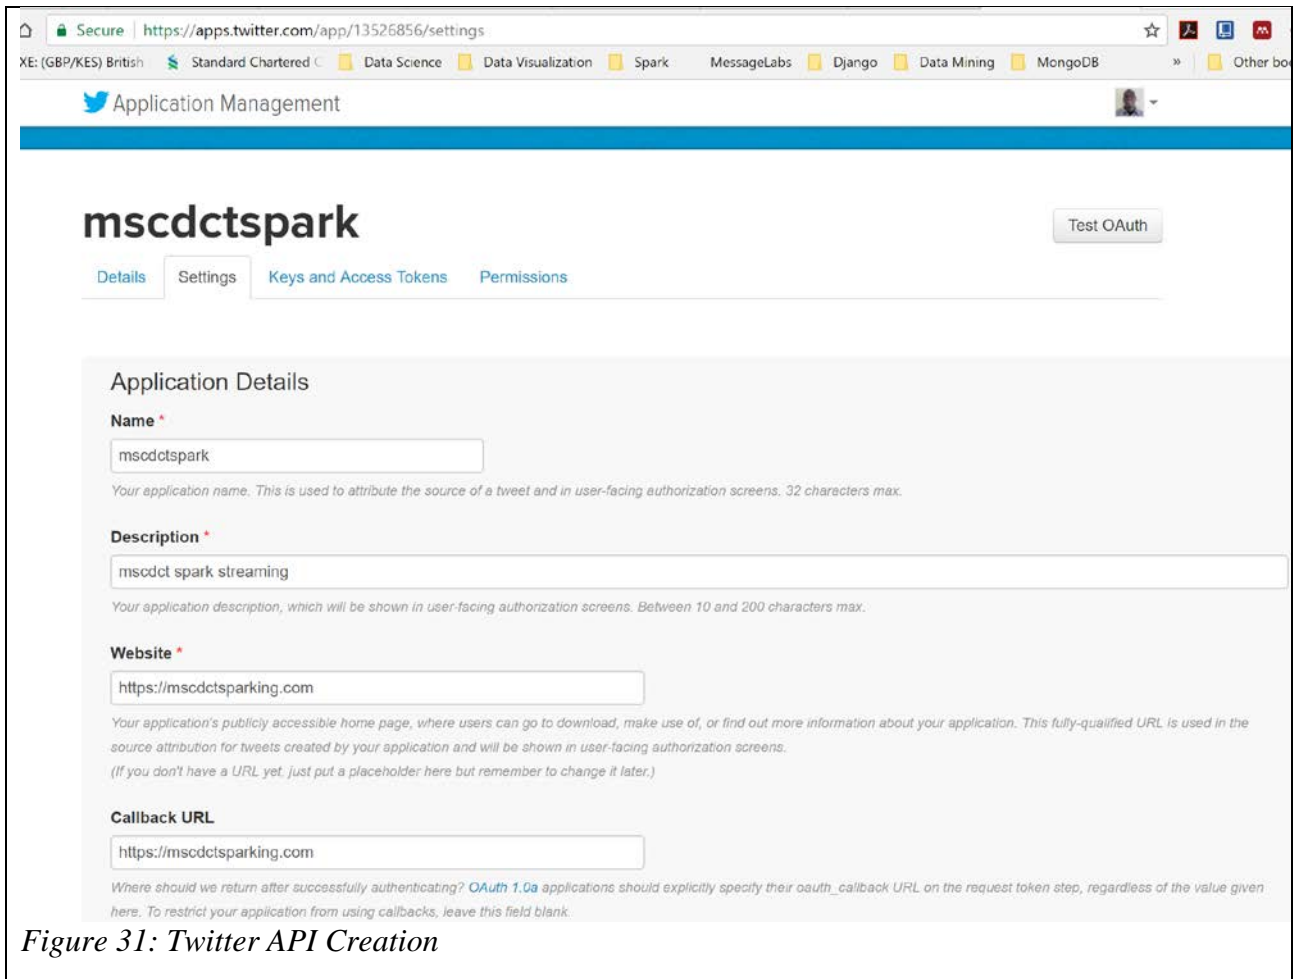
Secure | https://apps.twitter.com/app/13526856/settings

XE: (GBP/KES) British Standard Chartered Data Science Data Visualization Spark MessageLabs Django Data Mining MongoDB » Other bo

Application Management

mscdctspark

Test OAuth

Details Settings Keys and Access Tokens Permissions

Application Details

Name *

mscdctspark

Your application name. This is used to attribute the source of a tweet and in user-facing authorization screens. 32 characters max.

Description *

mscdct spark streaming

Your application description, which will be shown in user-facing authorization screens. Between 10 and 200 characters max.

Website *

https://mscdctsparking.com

Your application's publicly accessible home page, where users can go to download, make use of, or find out more information about your application. This fully-qualified URL is used in the source attribution for tweets created by your application and will be shown in user-facing authorization screens.
(If you don't have a URL yet, just put a placeholder here but remember to change it later.)

Callback URL

https://mscdctsparking.com

Where should we return after successfully authenticating? OAuth 1.0a applications should explicitly specify their oauth_callback URL on the request token step, regardless of the value given here. To restrict your application from using callbacks, leave this field blank.

Figure 31: Twitter API Creation